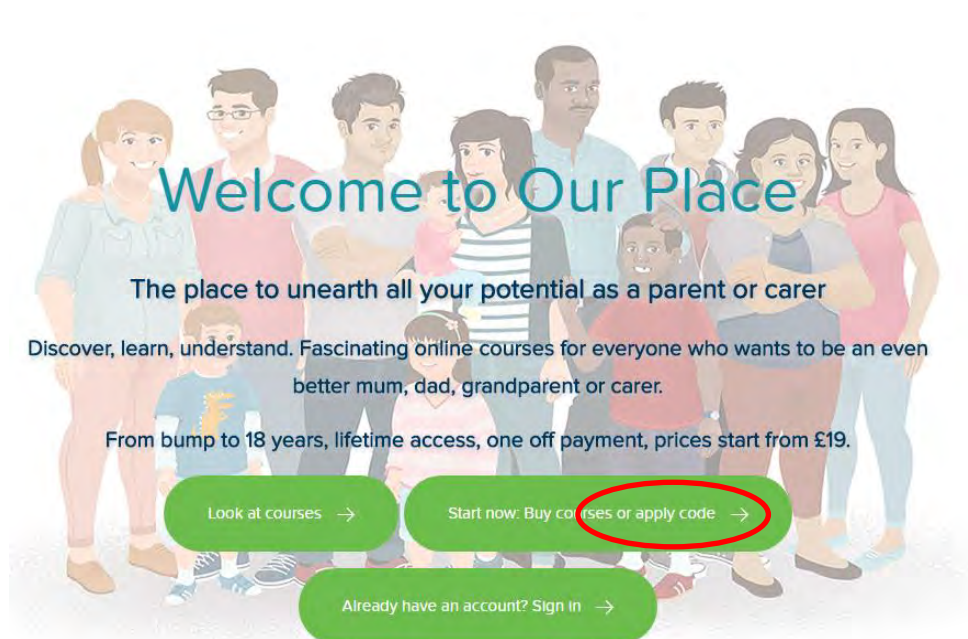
Welcome to Our Place

The place to unearth all your potential as a parent or carer

Discover, learn, understand. Fascinating online courses for everyone who wants to be an even better mum, dad, grandparent or carer.

From bump to 18 years, lifetime access, one off payment, prices start from £19.

Look at courses →

Start now: Buy courses or apply code →

Already have an account? Sign in →